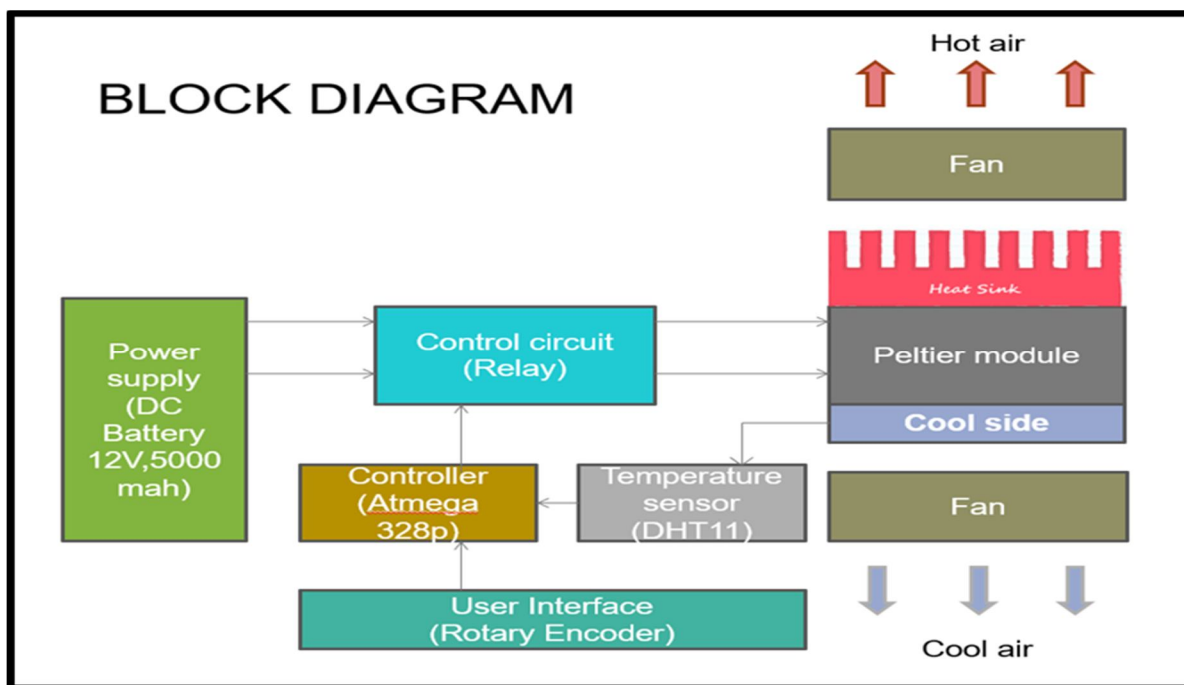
BLOCK DIAGRAM

Hot air

Fan

Heat Sink

Power supply (DC Battery 12V,5000 mah)

Control circuit (Relay)

Peltier module

Cool side

Controller (Atmega 328p)

Temperature sensor (DHT11)

Fan

User Interface (Rotary Encoder)

Cool air